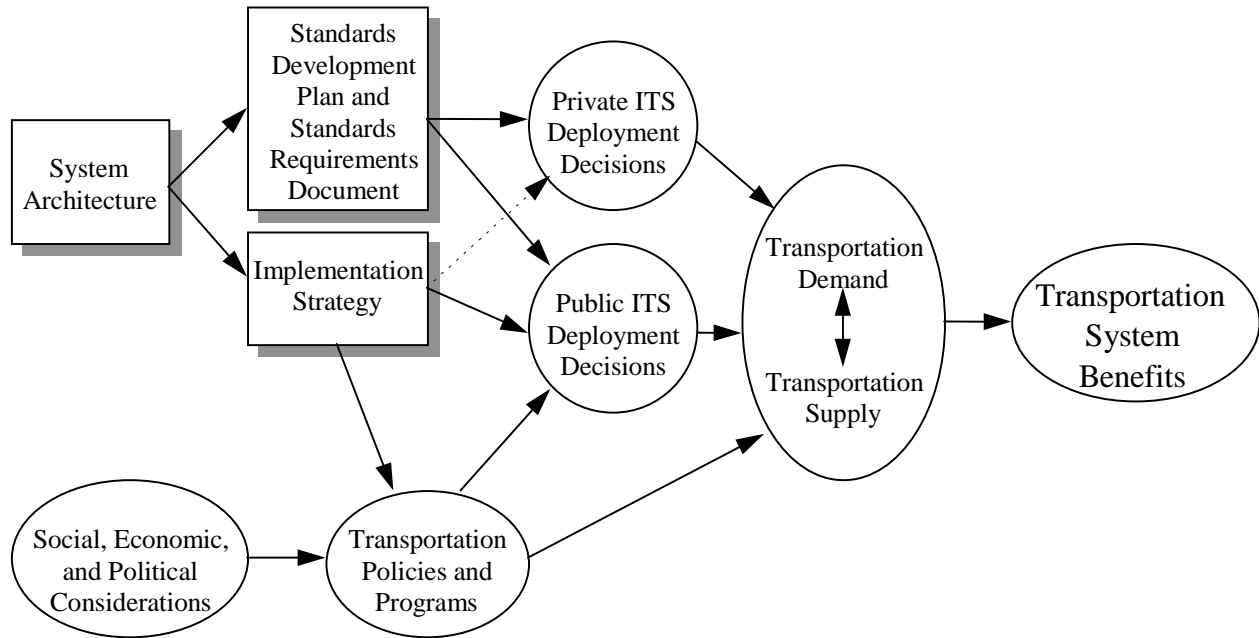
System Architecture

Standards Development Plan and Standards Requirements Document

Implementation Strategy

Private ITS Deployment Decisions

Public ITS Deployment Decisions

Transportation Demand

Transportation Supply

Transportation System Benefits

Social, Economic, and Political Considerations

Transportation Policies and Programs